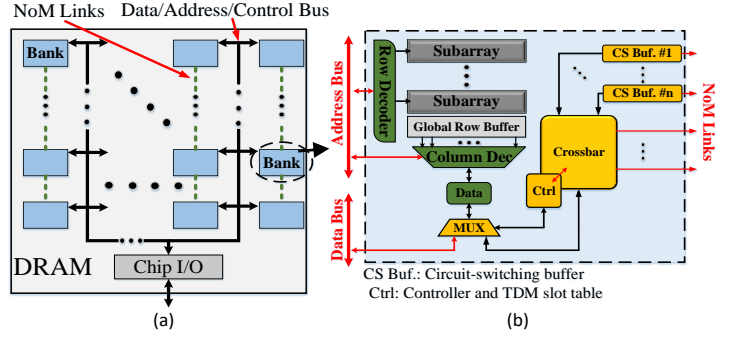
NoM Links
Data/Address/Control Bus
Bank
Bank
DRAM
Chip I/O
(a)
Address Bus
Row Decoder
Subarray
Subarray
Global Row Buffer
Column Dec
Data
Data Bus
MUX
Ctrl
Crossbar
CS Buf. #1
CS Buf. #n
NoM Links
CS Buf.: Circuit-switching buffer
Ctrl: Controller and TDM slot table
(b)